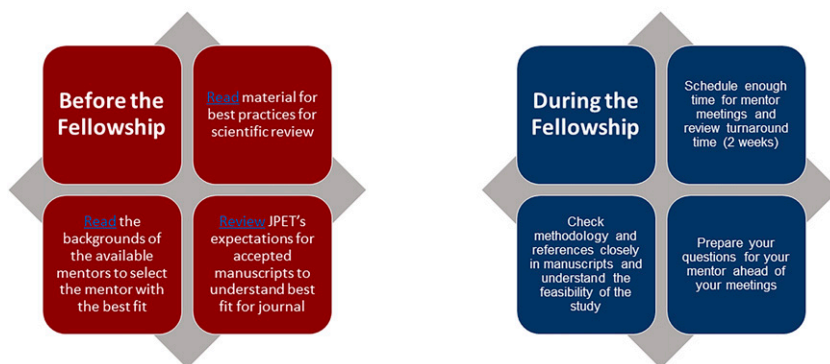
Before the Fellowship

Read material for best practices for scientific review

Read the backgrounds of the available mentors to select the mentor with the best fit

Review JPET's expectations for accepted manuscripts to understand best fit for journal

During the Fellowship

Schedule enough time for mentor meetings and review turnaround time (2 weeks)

Check methodology and references closely in manuscripts and understand the feasibility of the study

Prepare your questions for your mentor ahead of your meetings